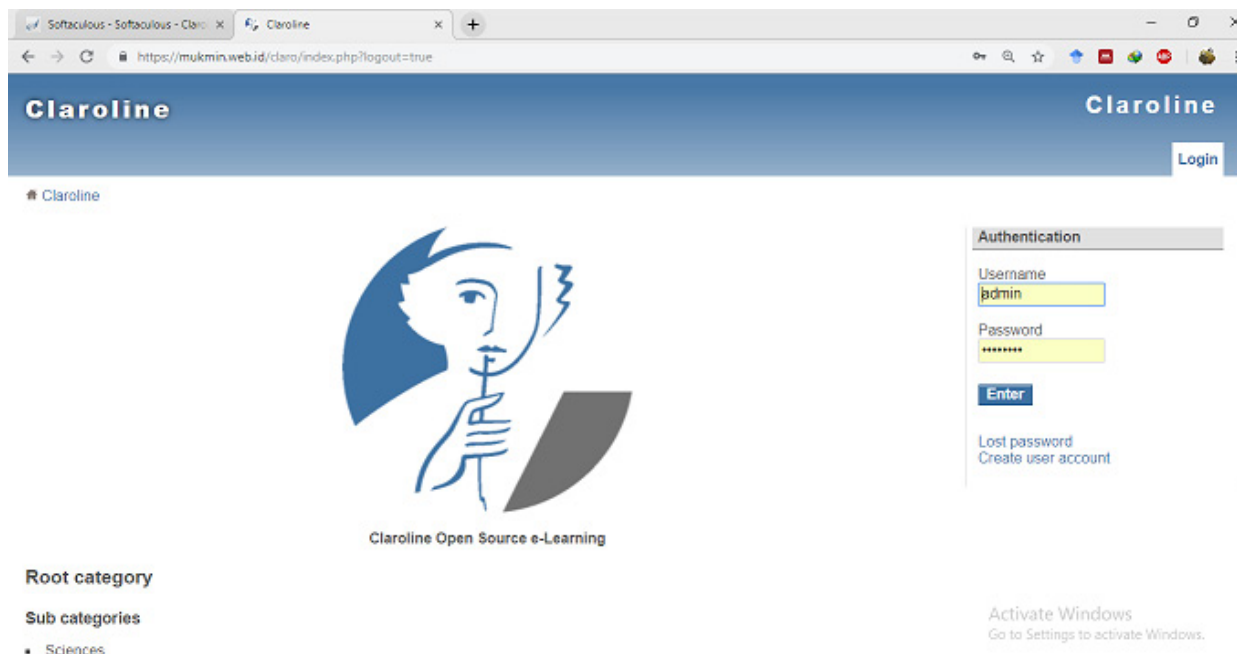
Softaculous - Softaculous - Claro ×
Claroline ×
+

https://mukmin.web.id/claro/index.php?logout=true

Claroline

Claroline

Login

Claroline

Authentication

Username
admin

Password
•••••••••

Enter

Lost password
Create user account

Claroline Open Source e-Learning

Root category

Sub categories

- Sciences

Activate Windows
Go to Settings to activate Windows.